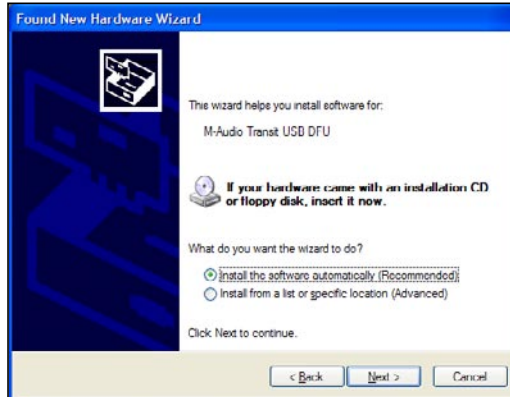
Found New Hardware Wizard

This wizard helps you install software for:

M-Audio Transit USB DFU

If your hardware came with an installation CD or floppy disk, insert it now.

What do you want the wizard to do?

Install the software automatically (Recommended)

Install from a list or specific location (Advanced)

Click Next to continue.

< Back

Next >

Cancel